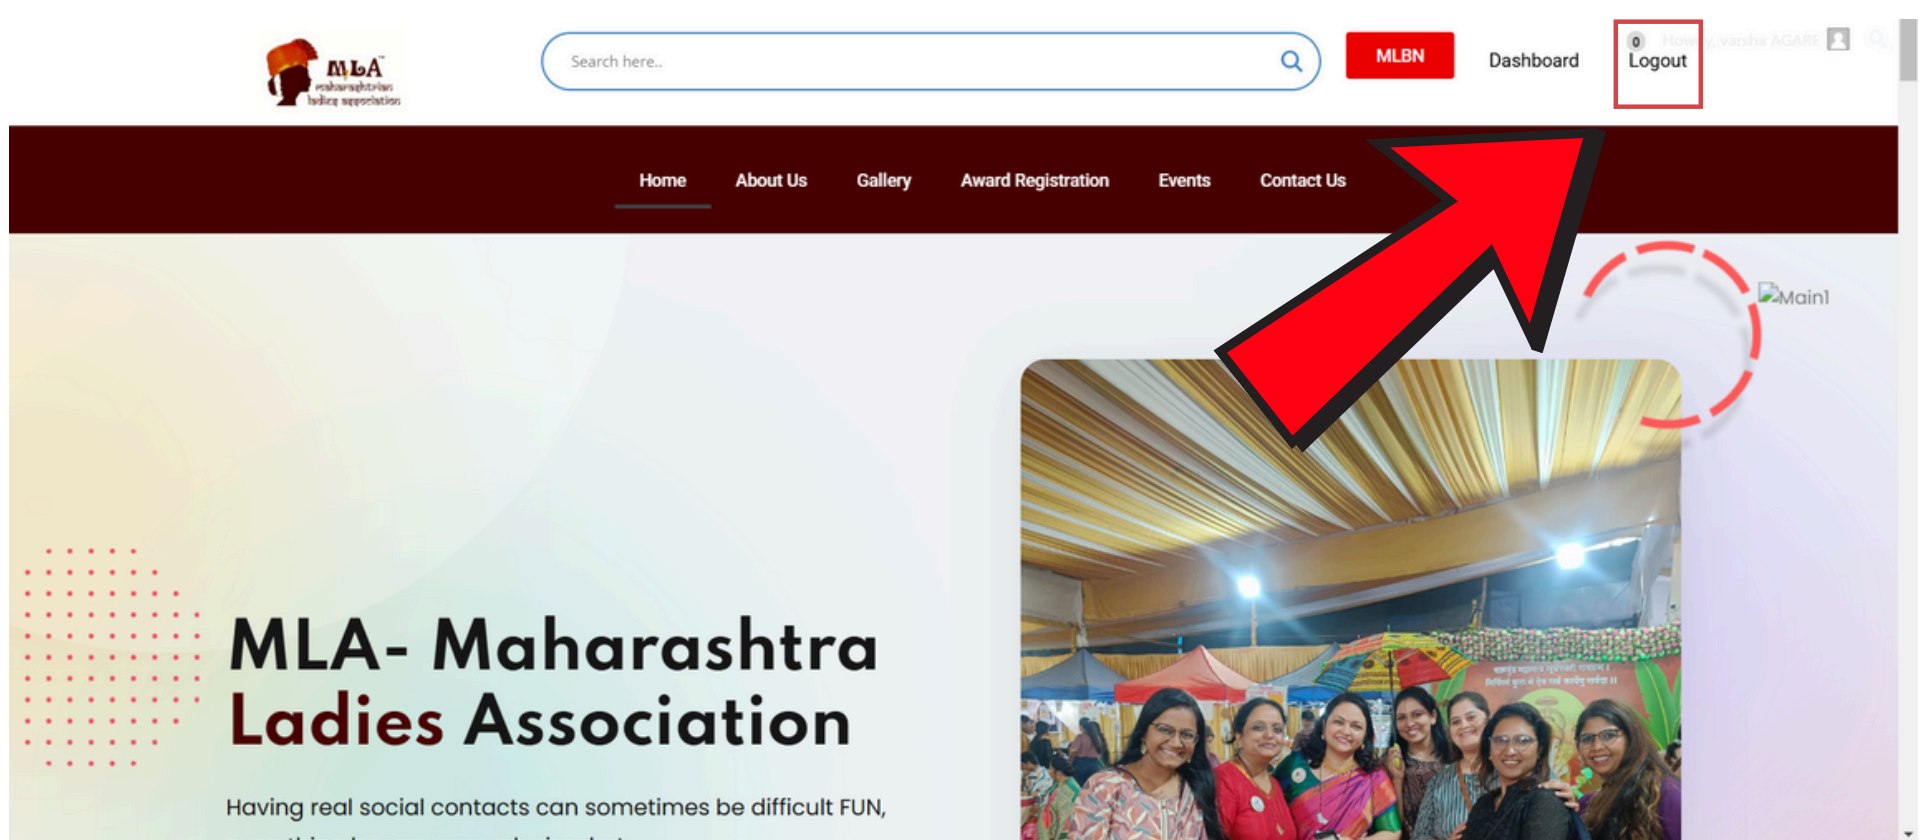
MLA
maharashtrian ladies association

Search here..

MLBN

Dashboard

0
Logout

Howdy, varsha AGARE

Home About Us Gallery Award Registration Events Contact Us

Main1

MLA- Maharashtra Ladies Association

Having real social contacts can sometimes be difficult FUN,

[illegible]